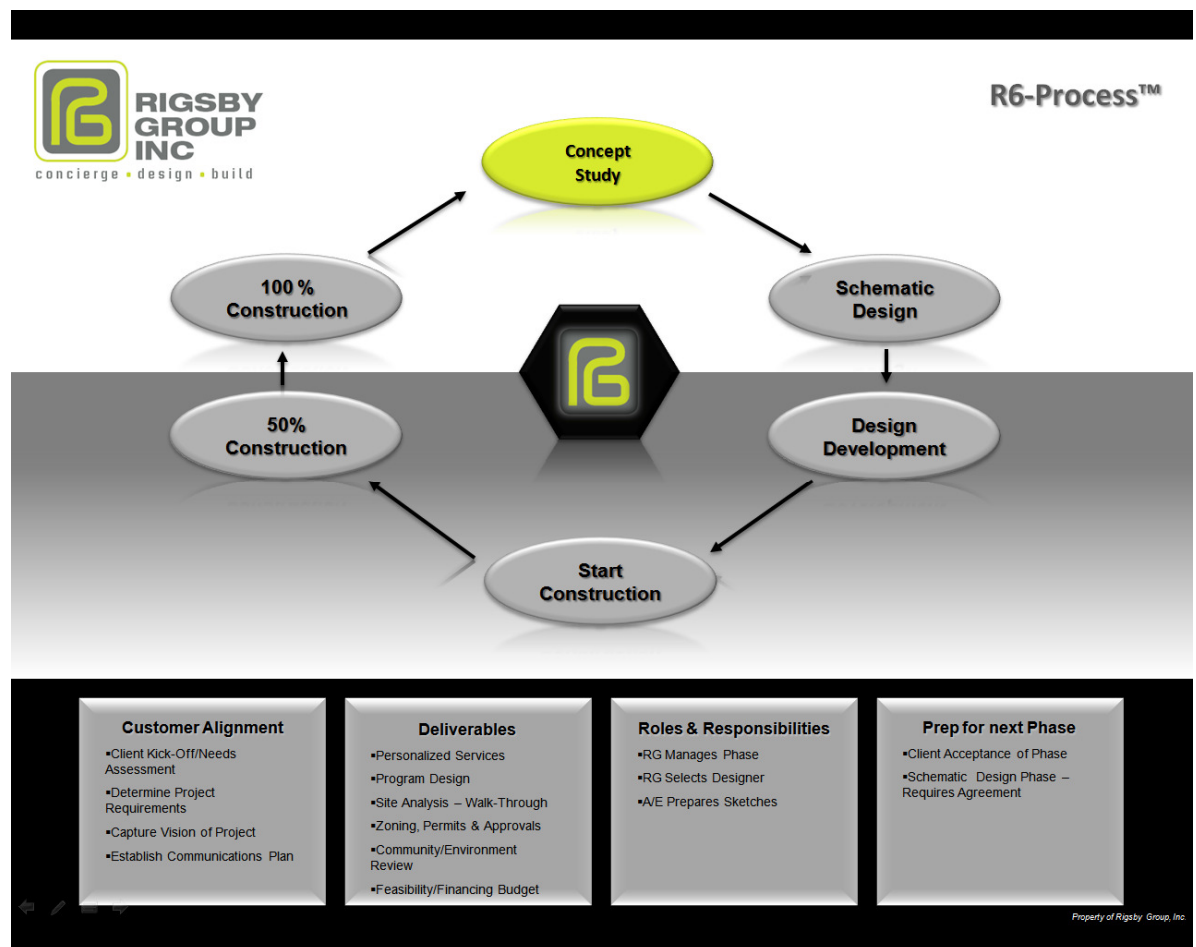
RIGSBY GROUP INC
concierge • design • build

R6-Process™

Concept Study

Schematic Design

Design Development

Start Construction

50% Construction

100 % Construction

Customer Alignment
▪Client Kick-Off/Needs Assessment
▪Determine Project Requirements
▪Capture Vision of Project
▪Establish Communications Plan

Deliverables
▪Personalized Services
▪Program Design
▪Site Analysis – Walk-Through
▪Zoning, Permits & Approvals
▪Community/Environment Review
▪Feasibility/Financing Budget

Roles & Responsibilities
▪RG Manages Phase
▪RG Selects Designer
▪A/E Prepares Sketches

Prep for next Phase
▪Client Acceptance of Phase
▪Schematic Design Phase – Requires Agreement

Property of Rigsby Group, Inc.